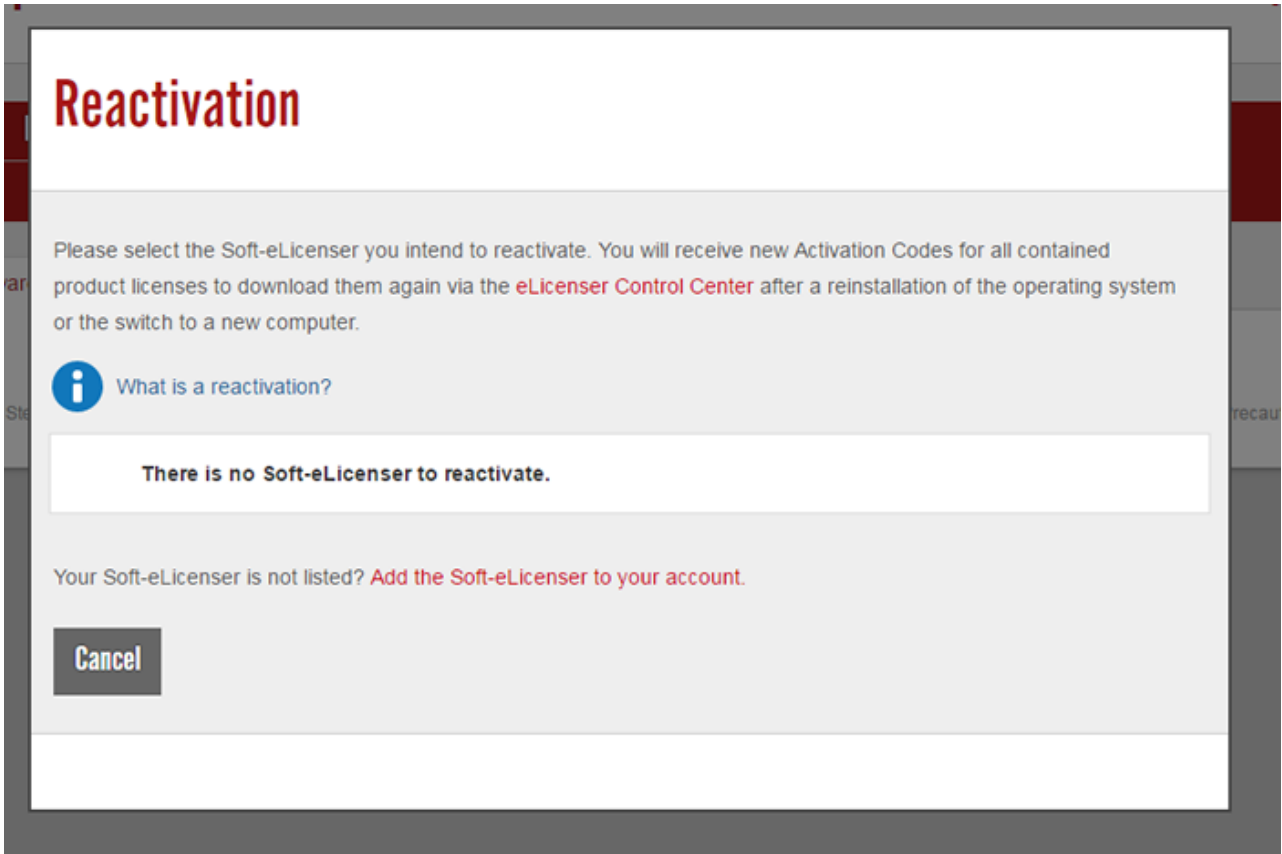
Reactivation

Please select the Soft-eLicenser you intend to reactivate. You will receive new Activation Codes for all contained product licenses to download them again via the eLicenser Control Center after a reinstallation of the operating system or the switch to a new computer.

What is a reactivation?

There is no Soft-eLicenser to reactivate.

Your Soft-eLicenser is not listed? Add the Soft-eLicenser to your account.

Cancel